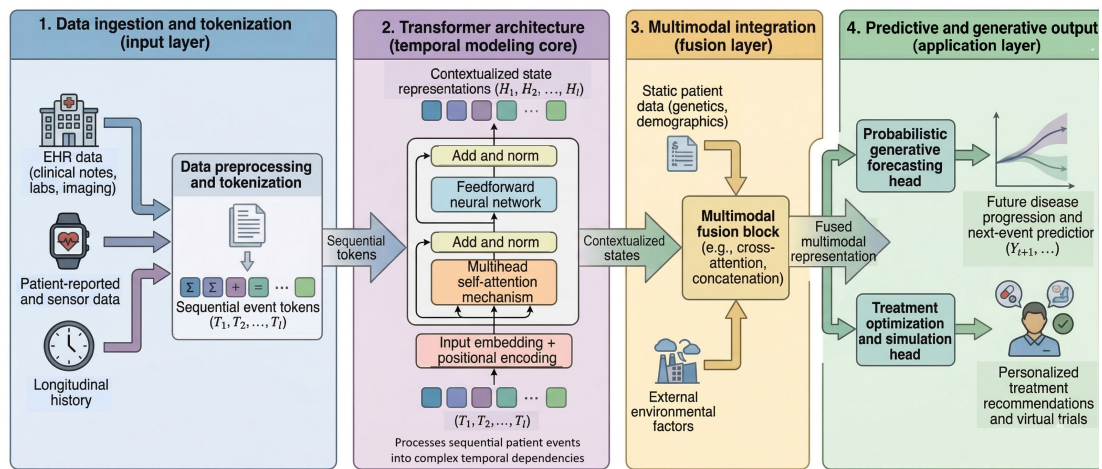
1. Data ingestion and tokenization (input layer)

EHR data (clinical notes, labs, imaging)

Patient-reported and sensor data

Longitudinal history

Data preprocessing and tokenization

Σ Σ + = ...

Sequential event tokens $(T_1, T_2, \ldots, T_l)$

Sequential tokens

2. Transformer architecture (temporal modeling core)

Contextualized state representations $(H_1, H_2, \ldots, H_l)$

...

Add and norm

Feedforward neural network

Add and norm

Multihead self-attention mechanism

Input embedding + positional encoding

...

$(T_1, T_2, \ldots, T_l)$

Processes sequential patient events into complex temporal dependencies

Contextualized states

3. Multimodal integration (fusion layer)

Static patient data (genetics, demographics)

Multimodal fusion block (e.g., cross-attention, concatenation)

External environmental factors

Fused multimodal representation

4. Predictive and generative output (application layer)

Probabilistic generative forecasting head

Future disease progression and next-event predictior $(Y_{t+1}, \ldots)$

Treatment optimization and simulation head

Personalized treatment recommendations and virtual trials